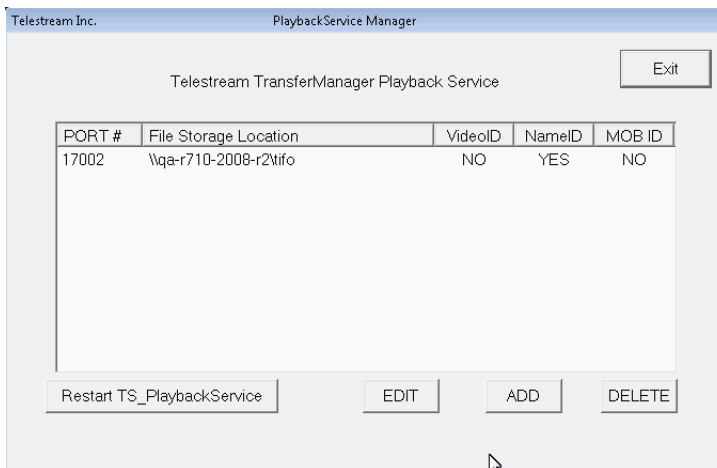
Telestream Inc. PlaybackService Manager

Exit

Telestream TransferManager Playback Service

| PORT # | File Storage Location | VideoID | NameID | MOB ID |
|---|---|---|---|---|
| 17002 | \\qa-r710-2008-r2\tifo | NO | YES | NO |

Restart TS_PlaybackService

EDIT

ADD

DELETE